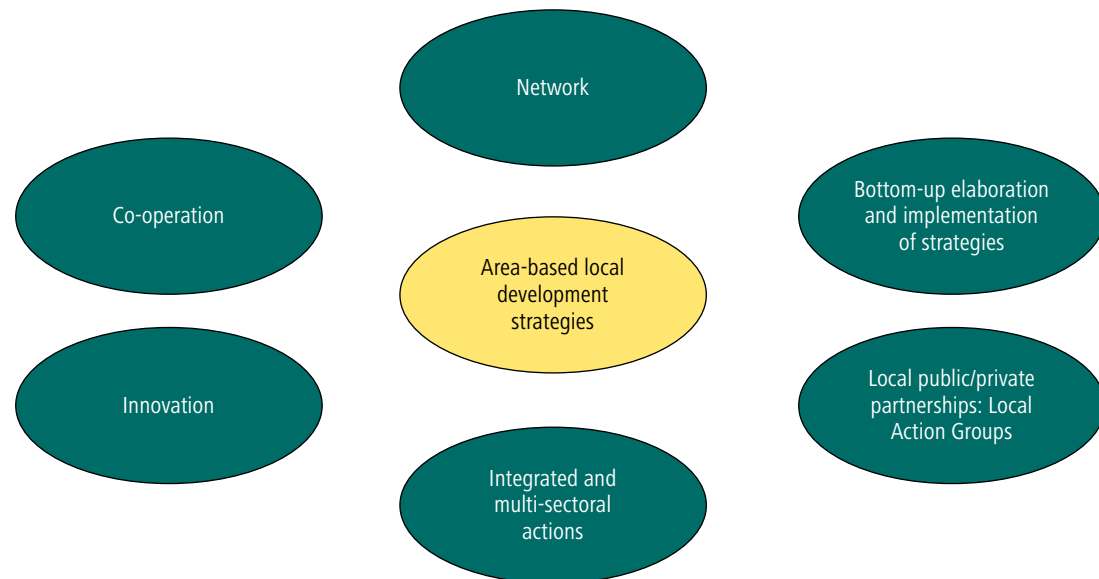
Network

Co-operation

Bottom-up elaboration and implementation of strategies

Area-based local development strategies

Innovation

Local public/private partnerships: Local Action Groups

Integrated and multi-sectoral actions